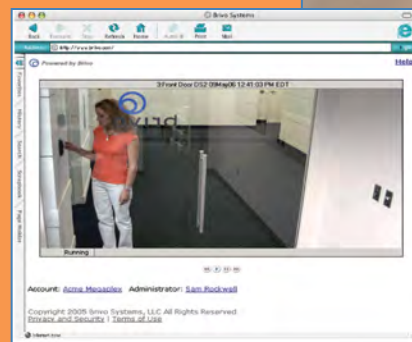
Brivo Systems

Back Forward Stop Refresh Home AutoFill Print Mail

Address http://www.brivo.com/

Powered by Brivo

Help

Favorites History Search Scrapbook Page Holder

3 Front Door DS2 09Aug06 12:41:03 PM EDT

Running

Account: Acme Megaplex Administrator: Sam Rockwell

Copyright 2005 Brivo Systems, LLC All Rights Reserved
Privacy and Security | Terms of Use

Internet zone